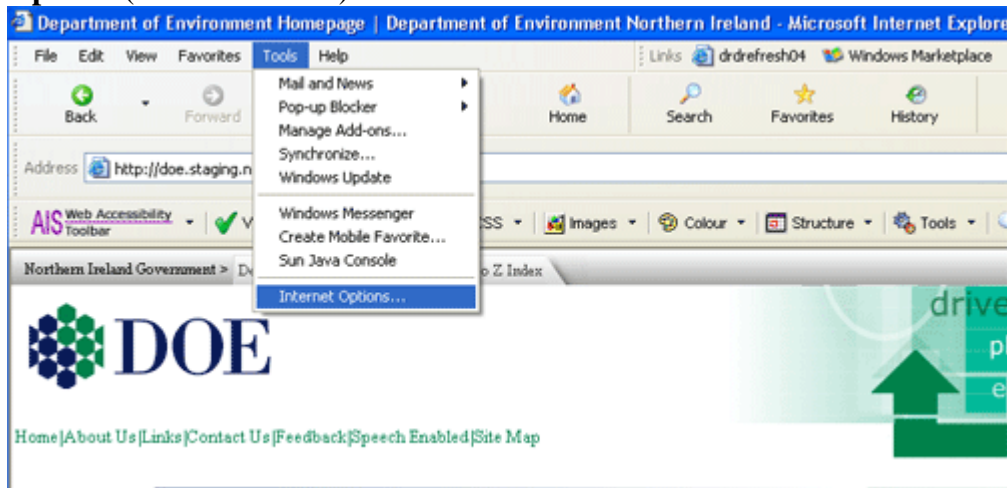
Department of Environment Homepage | Department of Environment Northern Ireland - Microsoft Internet Explore

File Edit View Favorites Tools Help

Links drdrefresh04 Windows Marketplace

Back Forward

Mail and News
Pop-up Blocker
Manage Add-ons...
Synchronize...
Windows Update
Windows Messenger
Create Mobile Favorite...
Sun Java Console
Internet Options...

Home Search Favorites History

Address http://doe.staging.n

AIS Web Accessibility Toolbar

V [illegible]SS Images Colour Structure Tools

Northern Ireland Government > De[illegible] o Z Index

DOE

driv
p
e

Home|About Us|Links|Contact Us|Feedback|Speech Enabled|Site Map